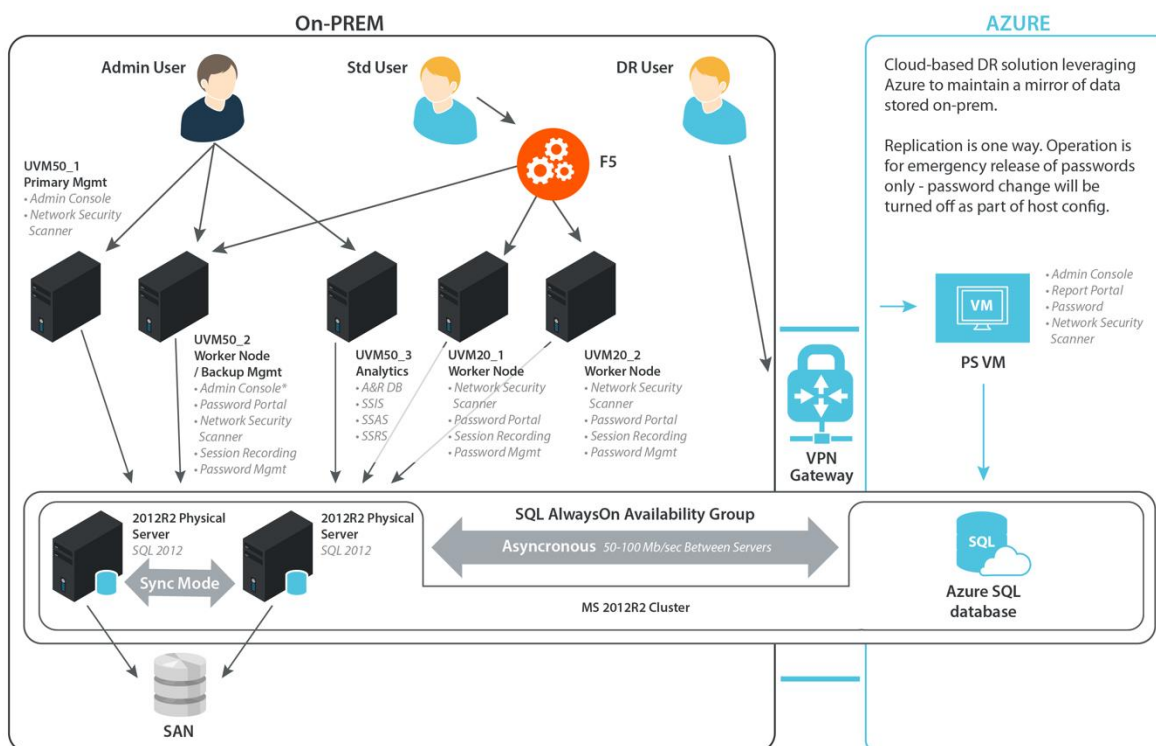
On-PREM

Admin User

Std User

DR User

F5

UVM50_1
Primary Mgmt
• Admin Console
• Network Security Scanner

UVM50_2
Worker Node / Backup Mgmt
• Admin Console*
• Password Portal
• Network Security Scanner
• Session Recording
• Password Mgmt

UVM50_3
Analytics
• A&R DB
• SSIS
• SSAS
• SSRS

UVM20_1
Worker Node
• Network Security Scanner
• Password Portal
• Session Recording
• Password Mgmt

UVM20_2
Worker Node
• Network Security Scanner
• Password Portal
• Session Recording
• Password Mgmt

2012R2 Physical Server
SQL 2012

2012R2 Physical Server
SQL 2012

Sync Mode

SQL AlwaysOn Availability Group

Asyncronous 50-100 Mb/sec Between Servers

MS 2012R2 Cluster

SAN

VPN Gateway

AZURE

Cloud-based DR solution leveraging Azure to maintain a mirror of data stored on-prem.

Replication is one way. Operation is for emergency release of passwords only - password change will be turned off as part of host config.

• Admin Console
• Report Portal
• Password
• Network Security Scanner

VM

PS VM

SQL

Azure SQL database